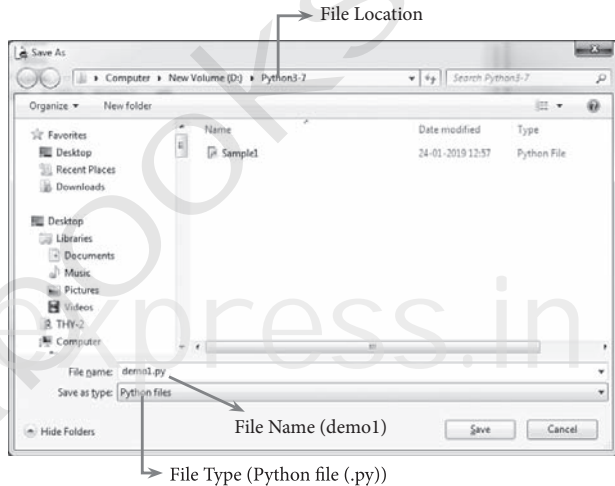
File Location

Save As

Computer ▸ New Volume (D:) ▸ Python3-7

Search Python3-7

Organize ▾ New folder

Favorites
Desktop
Recent Places
Downloads

Desktop
Libraries
Documents
Music
Pictures
Videos
THY-2
Computer

| Name | Date modified | Type |
|---|---|---|
| Sample1 | 24-01-2019 12:57 | Python File |

File name: demo1.py
Save as type: Python files

File Name (demo1)

Hide Folders

Save

Cancel

File Type (Python file (.py))

express.in